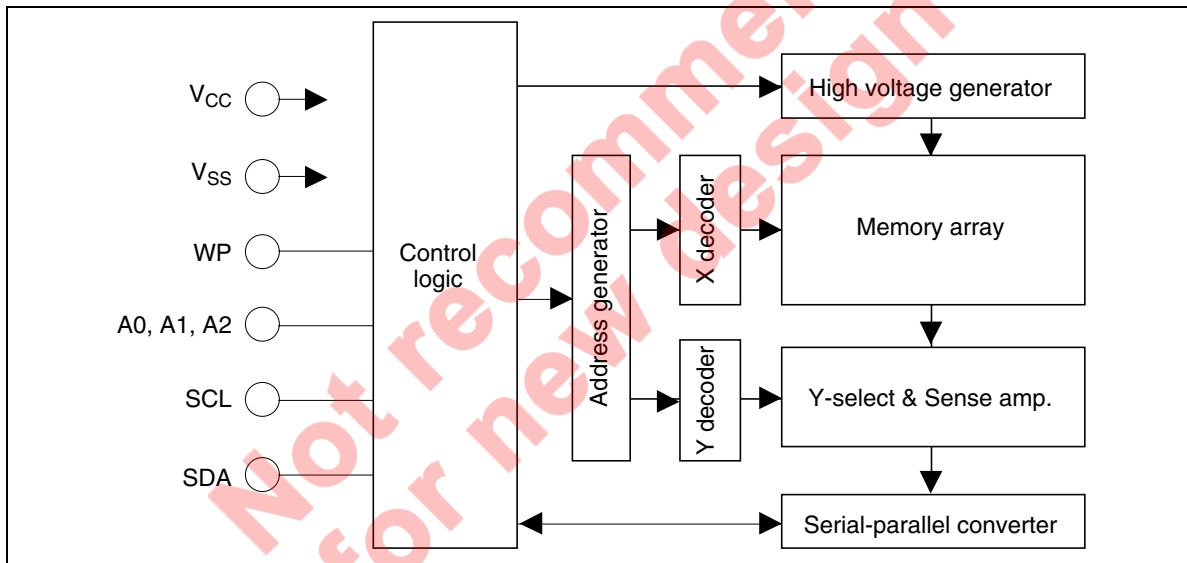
$V_{CC}$

$V_{SS}$

WP

A0, A1, A2

SCL

SDA

Control logic

Address generator

X decoder

Y decoder

High voltage generator

Memory array

Y-select & Sense amp.

Serial-parallel converter

Not recommended for new design